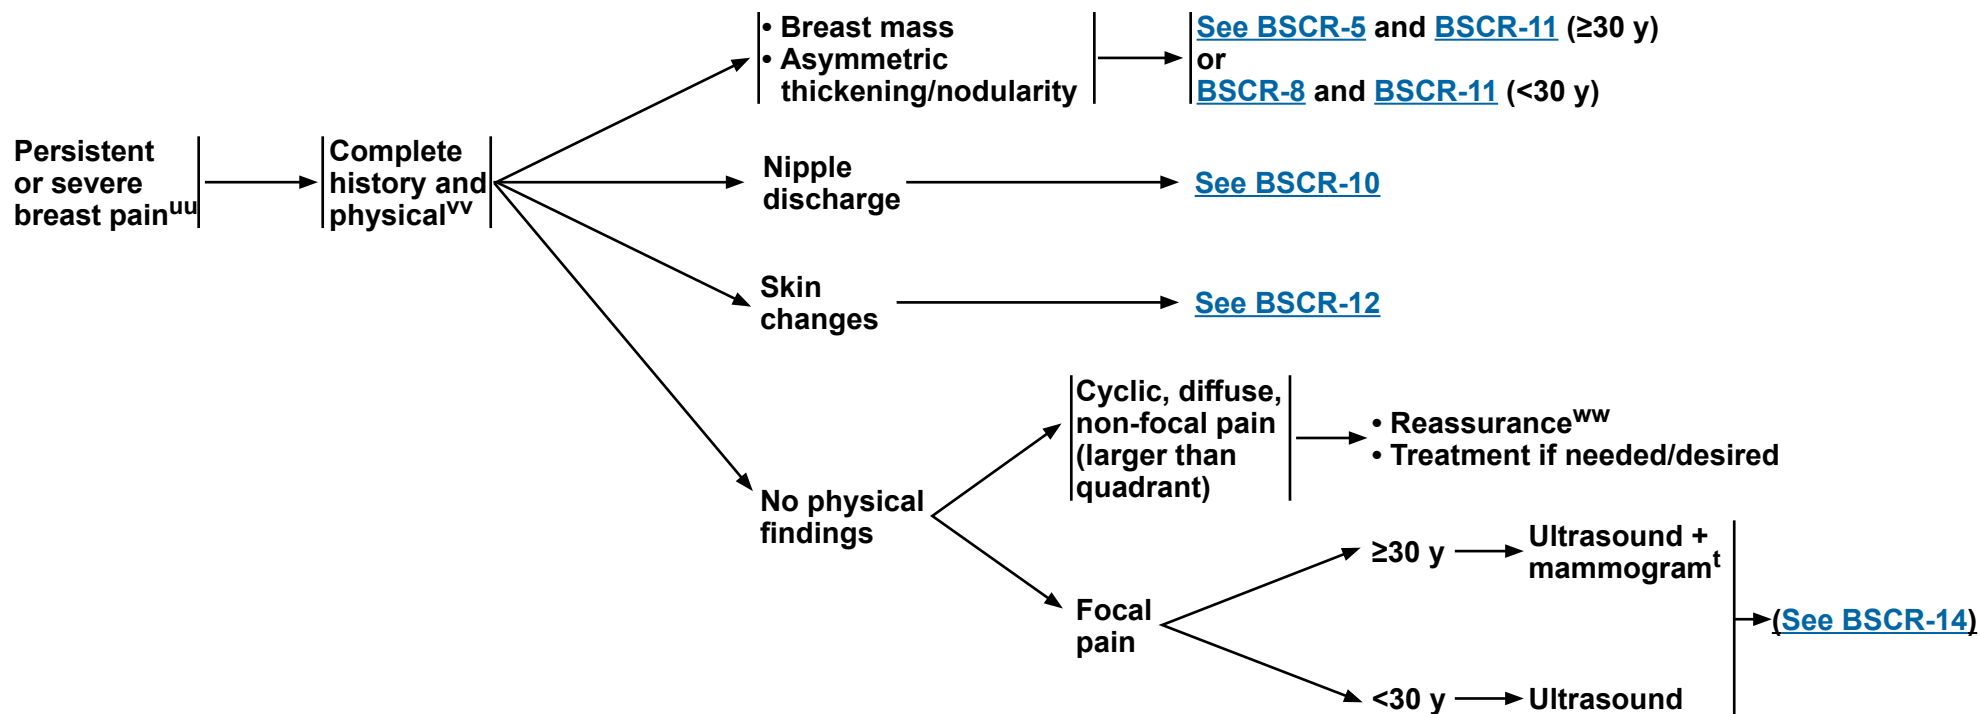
Persistent or severe breast pain$^{uu}$

Complete history and physical$^{vv}$

• Breast mass
• Asymmetric thickening/nodularity

See BSCR-5 and BSCR-11 (≥30 y)
or
BSCR-8 and BSCR-11 (<30 y)

Nipple discharge

See BSCR-10

Skin changes

See BSCR-12

No physical findings

Cyclic, diffuse, non-focal pain (larger than quadrant)

• Reassurance$^{ww}$
• Treatment if needed/desired

Focal pain

≥30 y

Ultrasound + mammogram$^{t}$

<30 y

Ultrasound

(See BSCR-14)